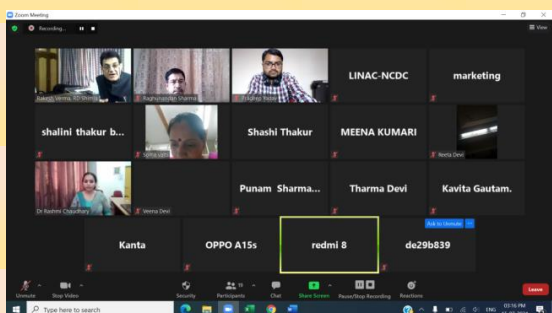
Zoom Meeting

Recording...

View

Rakesh Verma RD Shimla

Raghunandan Sharma

Rakshit Tripathi

LINAC-NCDC

marketing

shalini thakur b...

Sona sood

Shashi Thakur

MEENA KUMARI

Neeta Devi

Dr Rashmi Chaudhary

Veena Devi

Punam Sharma...

Tharma Devi

Kavita Gautam.

Kanta

OPPO A15s

redmi 8

de29b839

Ask to Unmute

Unmute

Stop Video

Security

Participants

Chat

Share Screen

Pause/Stop Recording

Reactions

Leave

Type here to search

ENG

03:16 PM